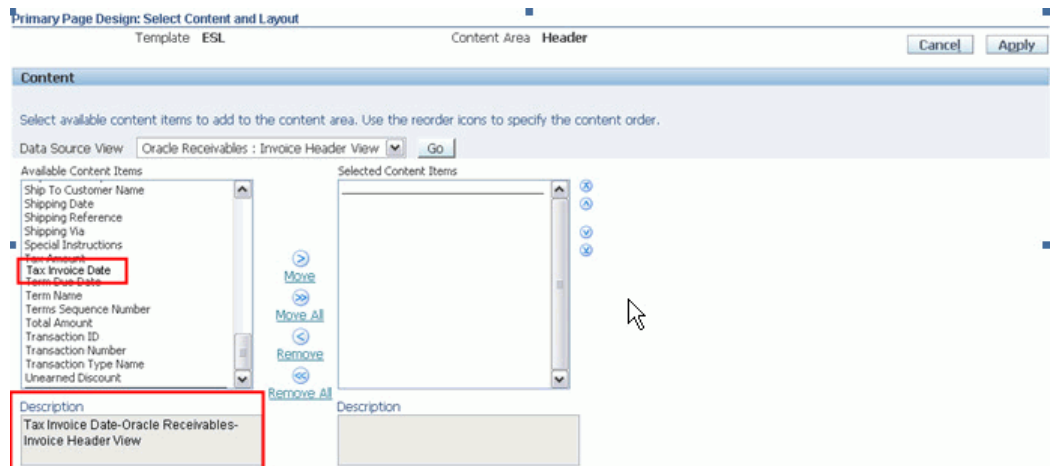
Primary Page Design: Select Content and Layout

Template ESL

Content Area Header

Cancel

Apply

Content

Select available content items to add to the content area. Use the reorder icons to specify the content order.

Data Source View Oracle Receivables : Invoice Header View

Go

Available Content Items

Ship To Customer Name
Shipping Date
Shipping Reference
Shipping Via
Special Instructions
Tax Amount
Tax Invoice Date
Term Due Date
Term Name
Terms Sequence Number
Total Amount
Transaction ID
Transaction Number
Transaction Type Name
Unearned Discount

Move

Move All

Remove

Remove All

Selected Content Items

Description

Tax Invoice Date-Oracle Receivables-Invoice Header View

Description